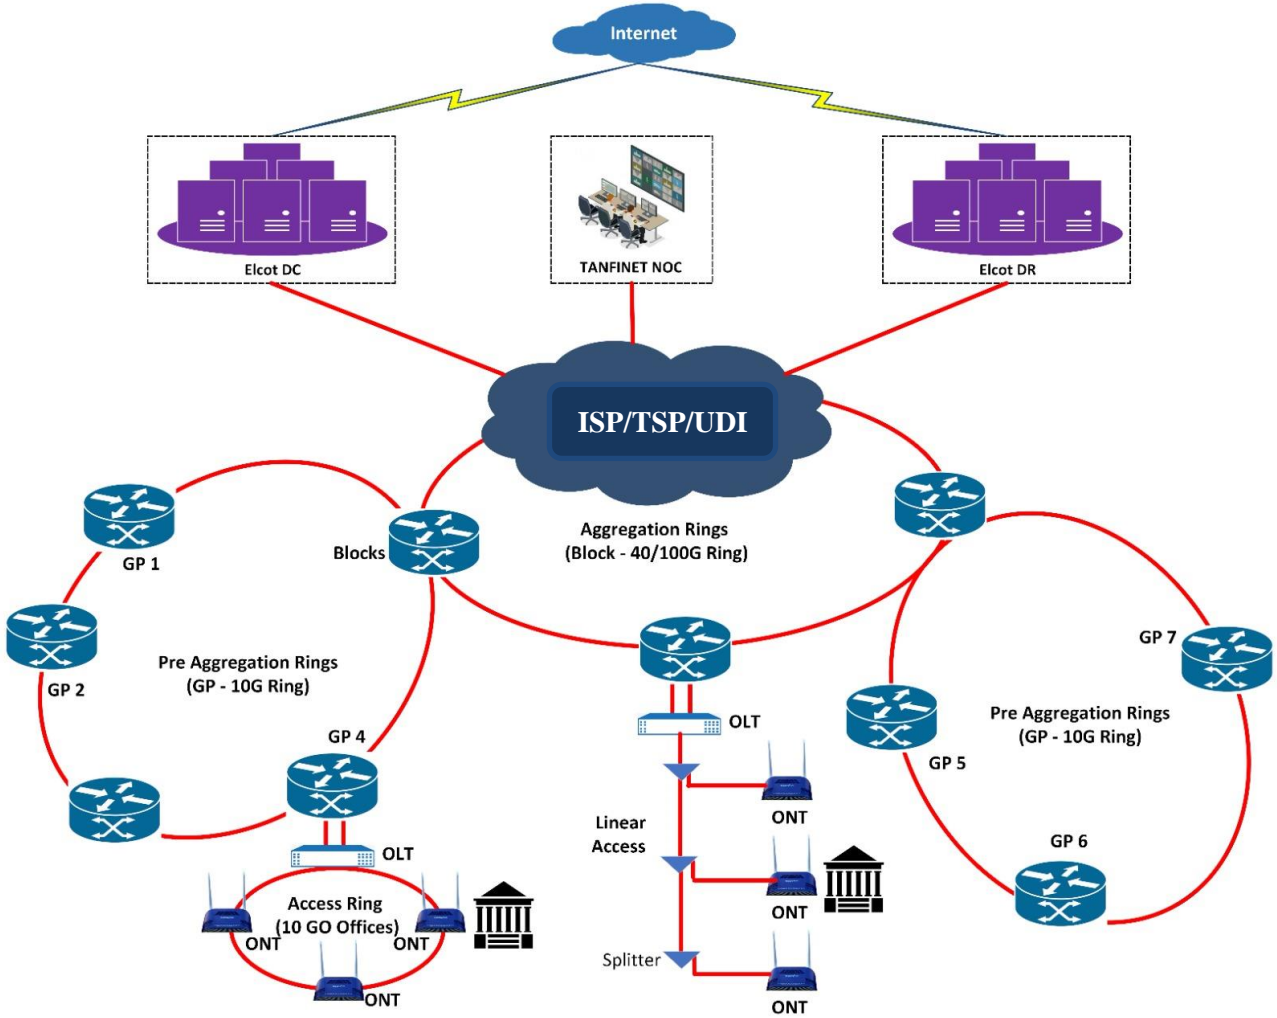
Internet

Elcot DC

TANFINET NOC

Elcot DR

ISP/TSP/UDI

Aggregation Rings
(Block - 40/100G Ring)

Blocks

GP 1

GP 2

Pre Aggregation Rings
(GP - 10G Ring)

GP 4

OLT

Access Ring
(10 GO Offices)

ONT

ONT

ONT

OLT

Linear
Access

ONT

ONT

Splitter

ONT

GP 7

Pre Aggregation Rings
(GP - 10G Ring)

GP 5

GP 6